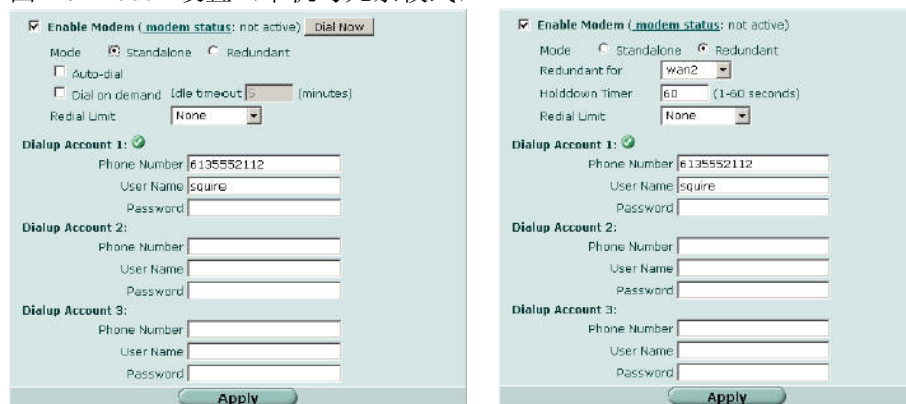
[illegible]

Enable Modem ( modem status: not active) Dial Now

Mode Standalone Redundant

Auto-dial

Dial on demand Idle timeout 5 (minutes)

Redial Limit None

Dialup Account 1:

Phone Number 6135552112

User Name squire

Password

Dialup Account 2:

Phone Number

User Name

Password

Dialup Account 3:

Phone Number

User Name

Password

Apply

Enable Modem ( modem status: not active)

Mode Standalone Redundant

Redundant for wan2

Holddown Timer 60 (1-60 seconds)

Redial Limit None

Dialup Account 1:

Phone Number 6135552112

User Name squire

Password

Dialup Account 2:

Phone Number

User Name

Password

Dialup Account 3:

Phone Number

User Name

Password

Apply